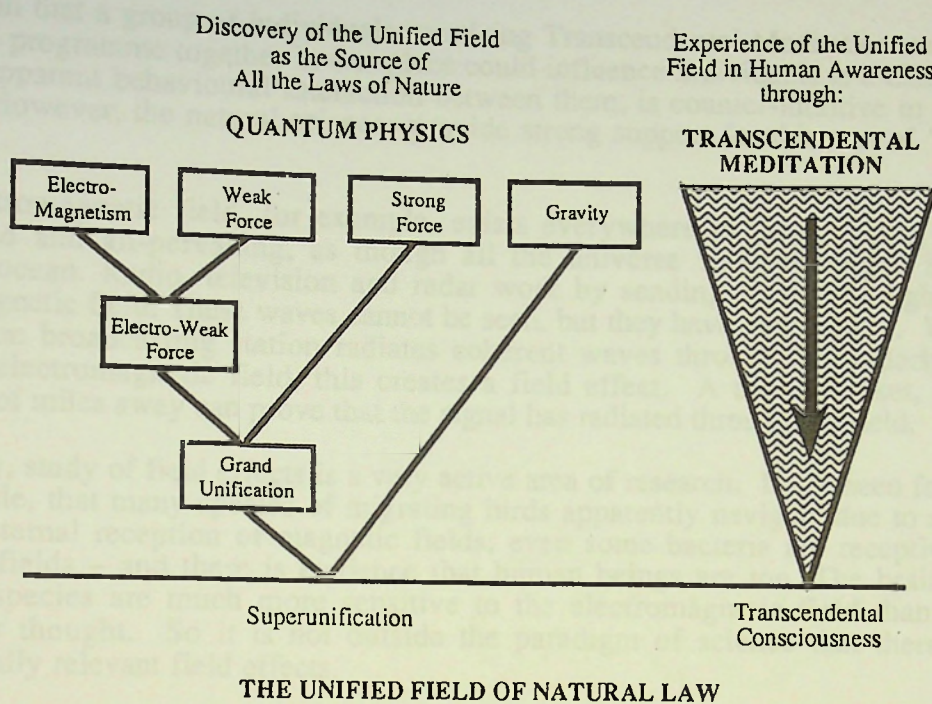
Discovery of the Unified Field as the Source of All the Laws of Nature

QUANTUM PHYSICS

Experience of the Unified Field in Human Awareness through:

TRANSCENDENTAL MEDITATION

Electro-Magnetism

Weak Force

Strong Force

Gravity

Electro-Weak Force

Grand Unification

Superunification

Transcendental Consciousness

THE UNIFIED FIELD OF NATURAL LAW